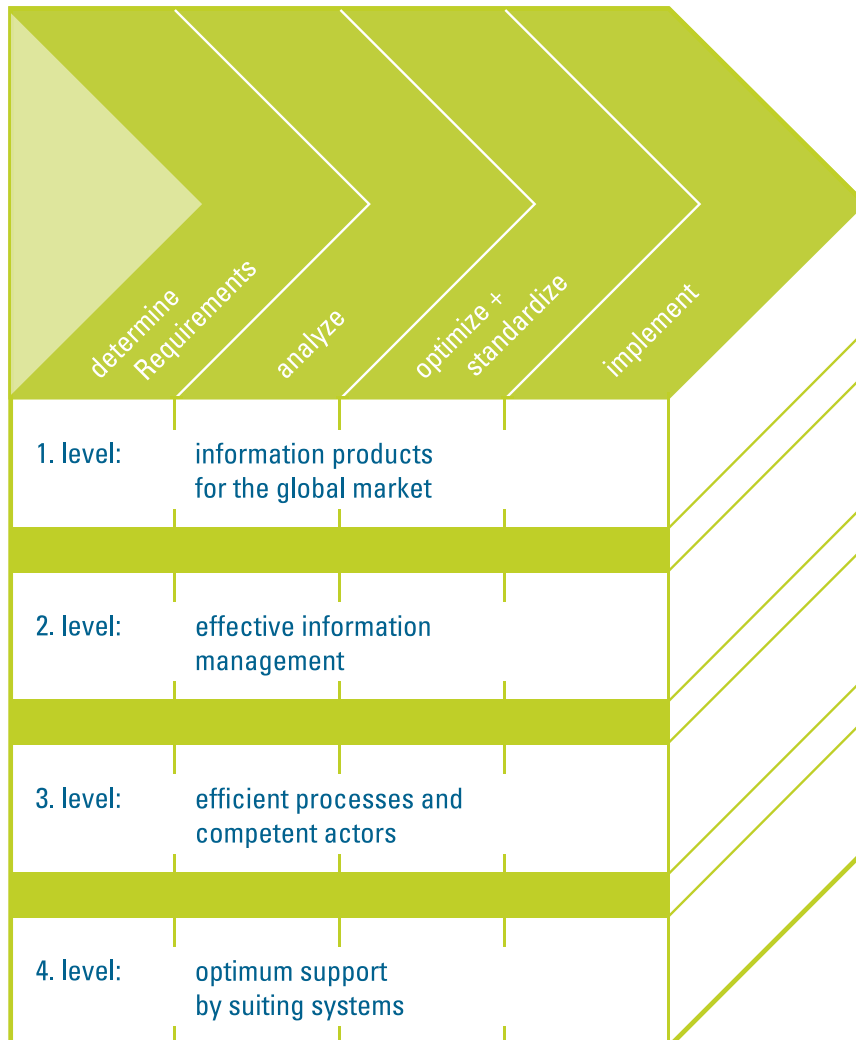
determine Requirements

analyze

optimize + standardize

implement

1. level: information products for the global market

2. level: effective information management

3. level: efficient processes and competent actors

4. level: optimum support by suiting systems